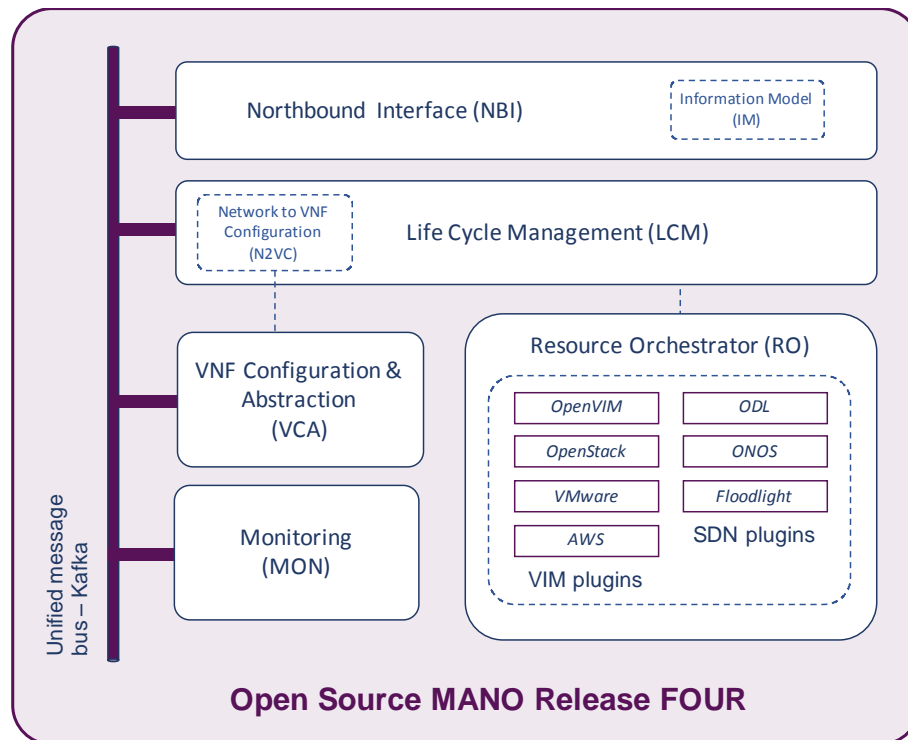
Northbound Interface (NBI)

Information Model (IM)

Network to VNF Configuration (N2VC)

Life Cycle Management (LCM)

VNF Configuration & Abstraction (VCA)

Resource Orchestrator (RO)

OpenVIM

OpenStack

VMware

AWS

VIM plugins

ODL

ONOS

Floodlight

SDN plugins

Monitoring (MON)

Unified message bus – Kafka

Open Source MANO Release FOUR